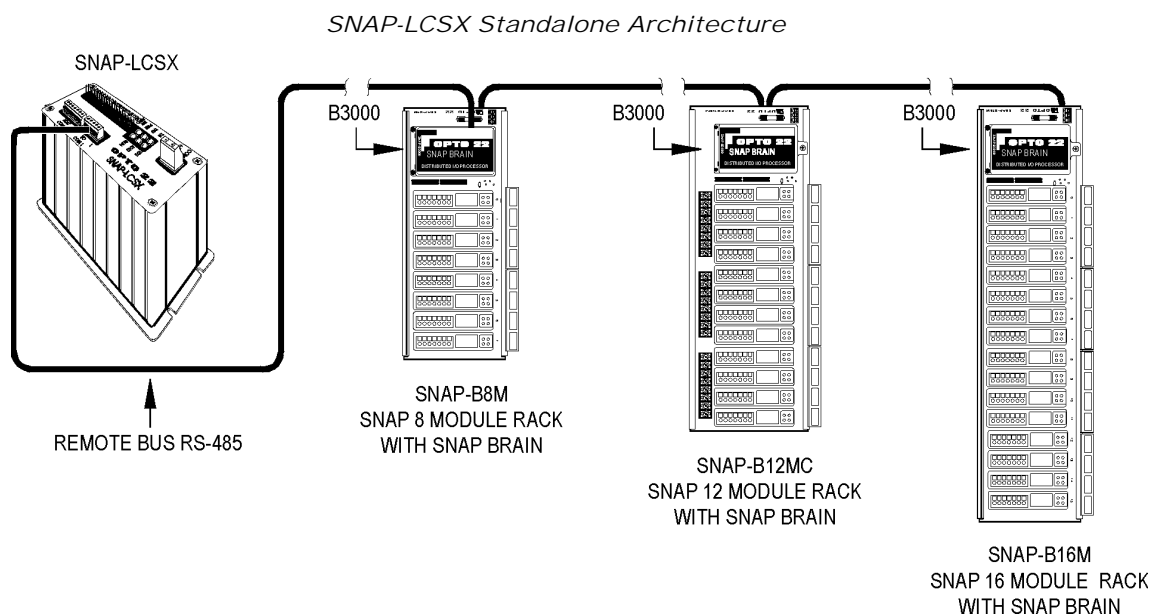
SNAP-LCSX Standalone Architecture

SNAP-LCSX

OPTO 22
SNAP-LCSX

B3000

OPTO 22
SNAP BRAIN
DISTRIBUTED I/O PROCESSOR

B3000

OPTO 22
SNAP BRAIN
DISTRIBUTED I/O PROCESSOR

B3000

OPTO 22
SNAP BRAIN
DISTRIBUTED I/O PROCESSOR

SNAP-B8M
SNAP 8 MODULE RACK
WITH SNAP BRAIN

REMOTE BUS RS-485

SNAP-B12MC
SNAP 12 MODULE RACK
WITH SNAP BRAIN

SNAP-B16M
SNAP 16 MODULE RACK
WITH SNAP BRAIN